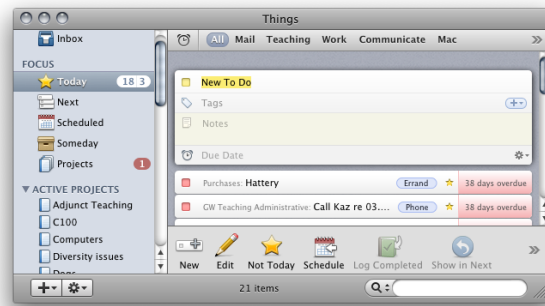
Things

Inbox

FOCUS

Today 18 3

Next

Scheduled

Someday

Projects 1

▼ ACTIVE PROJECTS

Adjunct Teaching

C100

Computers

Diversity issues

Docs

All Mail Teaching Work Communicate Mac

New To Do

Tags

Notes

Due Date

Purchases: Hattery Errand 38 days overdue

CW Teaching Administrative: Call Kaz re 03.... Phone 38 days overdue

New Edit Not Today Schedule Log Completed Show in Next

21 items